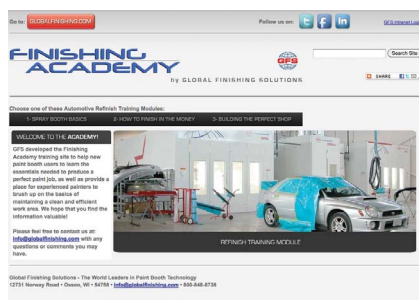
Go to: GLOBALFINISHING.COM

Follow us on:

GFS Intranet Lo

FINISHING ACADEMY

by GLOBAL FINISHING SOLUTIONS

GFS

Search Site

SHARE

Choose one of these Automotive Refinish Training Modules:

1- SPRAY BOOTH BASICS

2- HOW TO FINISH IN THE MONEY

3- BUILDING THE PERFECT SHOP

WELCOME TO THE ACADEMY!

GFS developed the Finishing Academy training site to help new paint booth users to learn the essentials needed to produce a perfect paint job, as well as provide a place for experienced painters to brush up on the basics of maintaining a clean and efficient work area. We hope that you find the information valuable!

Please feel free to contact us at: info@globalfinishing.com with any questions or comments you may have.

REFINISH TRAINING MODULE

Global Finishing Solutions • The World Leaders in Paint Booth Technology
12731 Norway Road • Osseo, WI • 54758 • info@globalfinishing.com • 800-848-8738